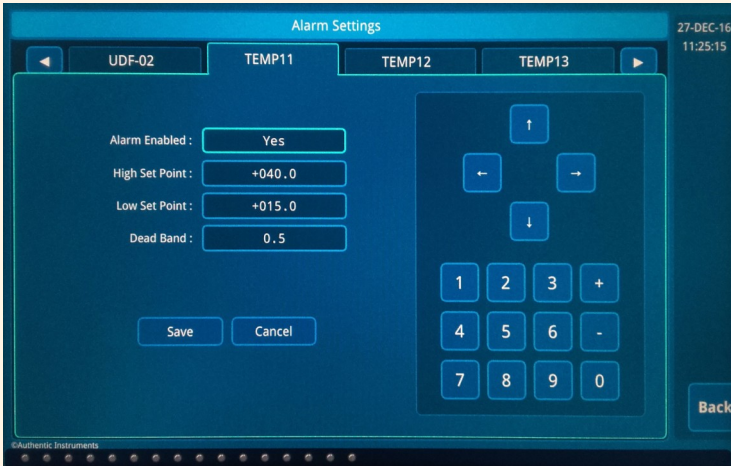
Alarm Settings

27-DEC-16
11:25:15

◄ UDF-02 TEMP11 TEMP12 TEMP13 ►

Alarm Enabled : Yes
High Set Point : +040.0
Low Set Point : +015.0
Dead Band : 0.5

Save Cancel

↑
← →
↓

1 2 3 +
4 5 6 -
7 8 9 0

Back

©Authentic Instruments